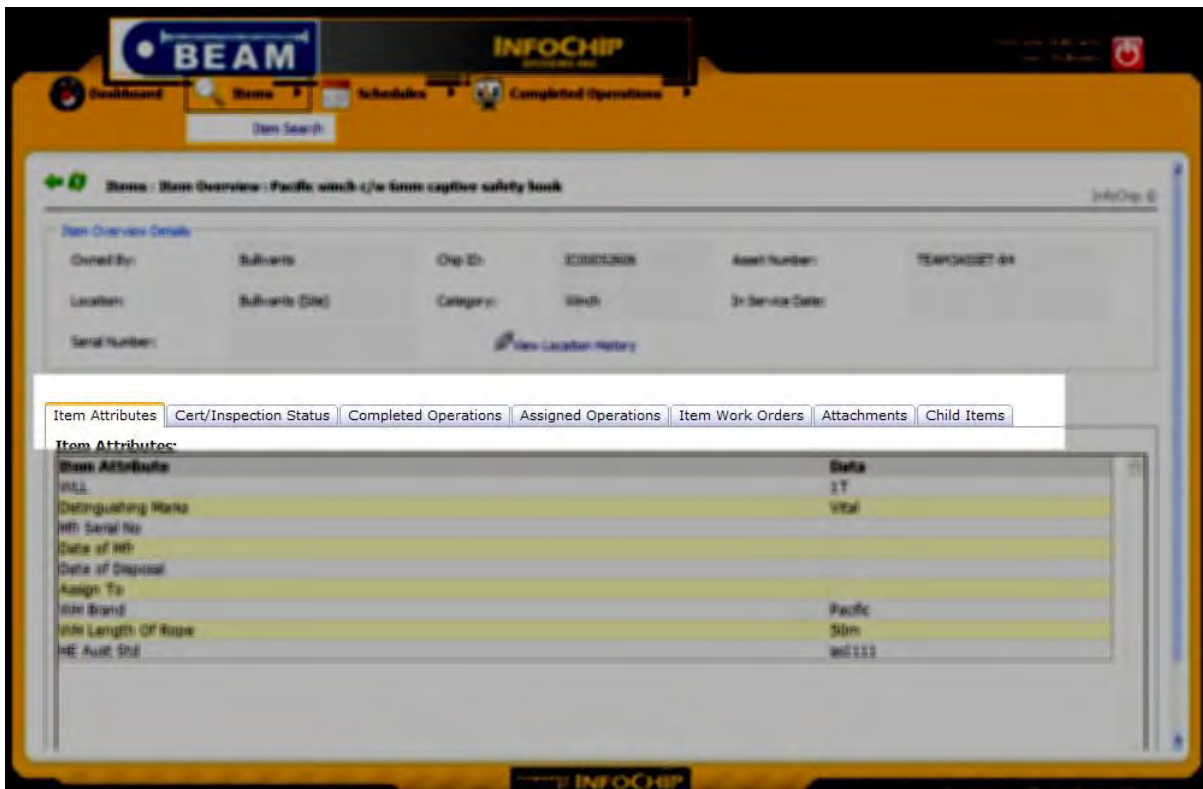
BEAM

INFOCHIP

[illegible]

Dashboard Items Schedules Completed Operations

Item Search

Items : Item Overview : Pacific winch c/w 6mm captive safety hook

InfoChip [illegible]

Item Overview Details

Owned By: Bullivants Chip ID: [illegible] Asset Number: TEAM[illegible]

Location: Bullivants (Site) Category: Winch In Service Date:

Serial Number: View Location History

Item Attributes | Cert/Inspection Status | Completed Operations | Assigned Operations | Item Work Orders | Attachments | Child Items

Item Attributes:

| Item Attribute | Data |
|---|---|
| WLL | 1T |
| Distinguishing Marks | Vital |
| Mfr Serial No | |
| Date of Mfr | |
| Date of Disposal | |
| Assign To | |
| WM Brand | Pacific |
| WM Length Of Rope | 50m |
| ME Aust Std | as1111 |

INFOCHIP